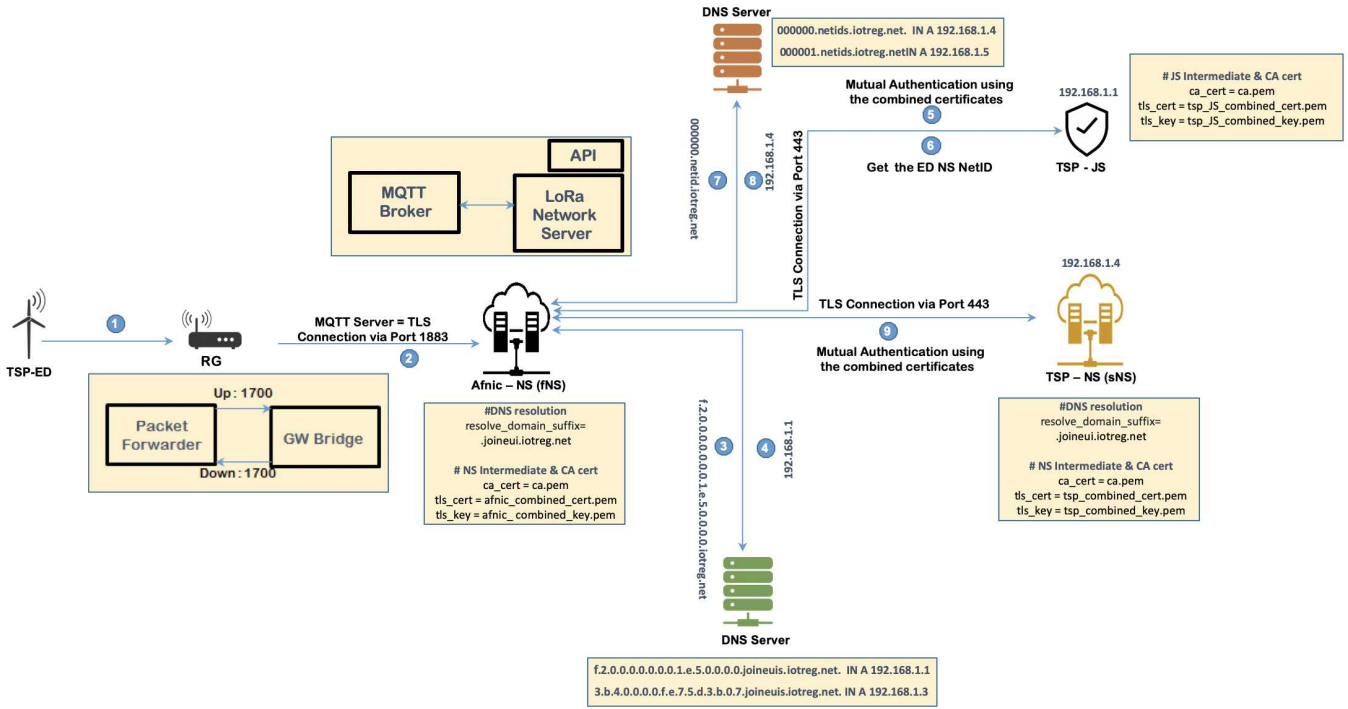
DNS Server

000000.netids.iotreg.net. IN A 192.168.1.4
000001.netids.iotreg.netIN A 192.168.1.5

Mutual Authentication using the combined certificates

5

192.168.1.1

# JS Intermediate & CA cert
ca_cert = ca.pem
tls_cert = tsp_JS_combined_cert.pem
tls_key = tsp_JS_combined_key.pem

6

Get the ED NS NetID

TSP - JS

API

MQTT Broker

LoRa Network Server

7

8

000000.netid.iotreg.net

192.168.1.4

TLS Connection via Port 443

192.168.1.4

1

TSP-ED

RG

MQTT Server = TLS Connection via Port 1883

2

Afnic – NS (fNS)

TLS Connection via Port 443

9

Mutual Authentication using the combined certificates

TSP – NS (sNS)

Up : 1700

Packet Forwarder

GW Bridge

Down : 1700

#DNS resolution
resolve_domain_suffix=
.joineui.iotreg.net

# NS Intermediate & CA cert
ca_cert = ca.pem
tls_cert = afnic_combined_cert.pem
tls_key = afnic_ combined_key.pem

f.2.0.0.0.0.0.0.0.1.e.5.0.0.0.0.iotreg.net

3

4

192.168.1.1

#DNS resolution
resolve_domain_suffix=
.joineui.iotreg.net

# NS Intermediate & CA cert
ca_cert = ca.pem
tls_cert = tsp_combined_cert.pem
tls_key = tsp_combined_key.pem

DNS Server

f.2.0.0.0.0.0.0.0.1.e.5.0.0.0.0.joineuis.iotreg.net. IN A 192.168.1.1
3.b.4.0.0.0.0.f.e.7.5.d.3.b.0.7.joineuis.iotreg.net. IN A 192.168.1.3